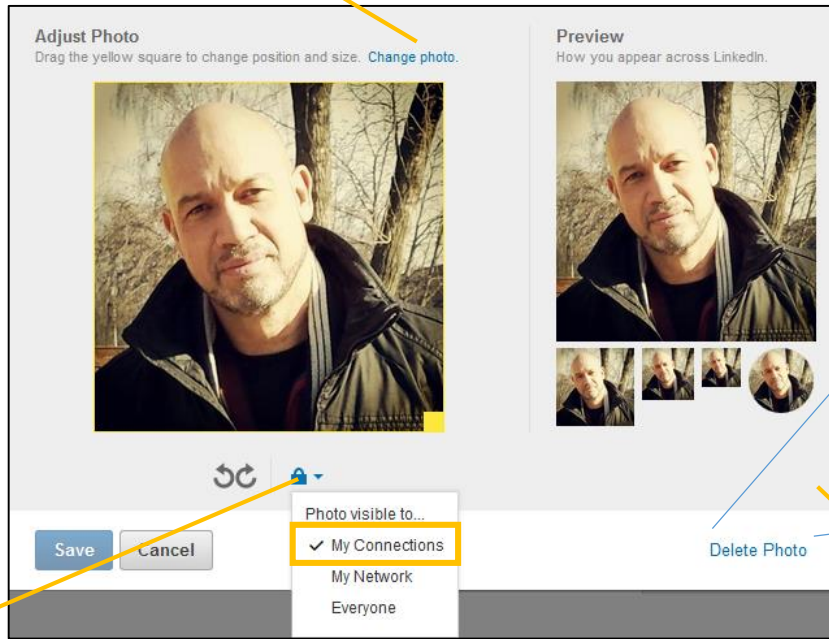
Adjust Photo
Drag the yellow square to change position and size. Change photo.

Preview
How you appear across LinkedIn.

Photo visible to...
✓ My Connections
My Network
Everyone

Save
Cancel

Delete Photo